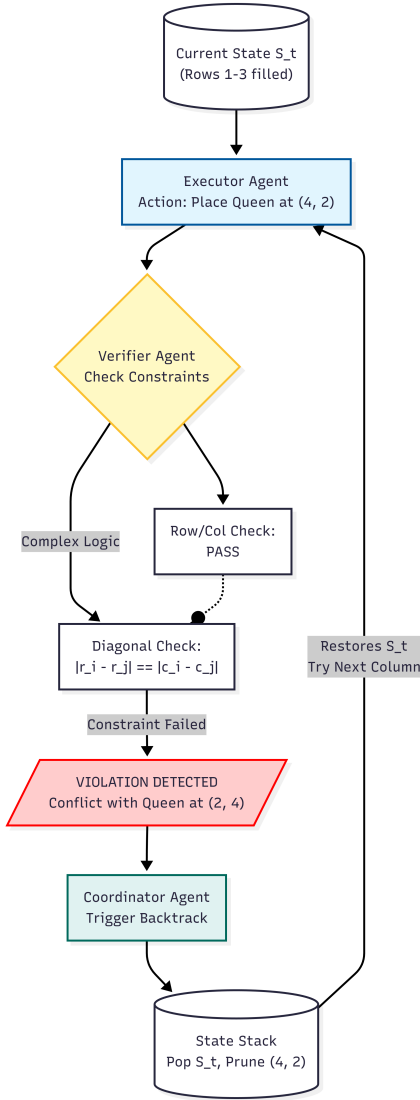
Current State S_t
(Rows 1-3 filled)

Executor Agent
Action: Place Queen at (4, 2)

Verifier Agent
Check Constraints

Complex Logic

Row/Col Check:
PASS

Diagonal Check:
|r_i - r_j| == |c_i - c_j|

Restores S_t
Try Next Column

Constraint Failed

VIOLATION DETECTED
Conflict with Queen at (2, 4)

Coordinator Agent
Trigger Backtrack

State Stack
Pop S_t, Prune (4, 2)